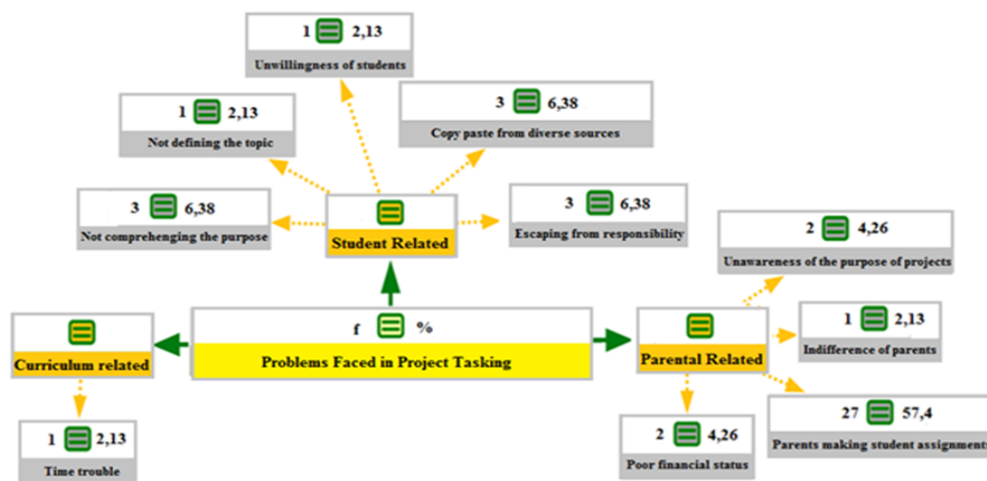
1 2,13
Unwillingness of students

1 2,13
Not defining the topic

3 6,38
Copy paste from diverse sources

3 6,38
Not comprehenging the purpose

Student Related

3 6,38
Escaping from responsibility

2 4,26
Unawareness of the purpose of projects

Curriculum related

f %
Problems Faced in Project Tasking

Parental Related

1 2,13
Indifference of parents

27 57,4
Parents making student assignments

1 2,13
Time trouble

2 4,26
Poor financial status